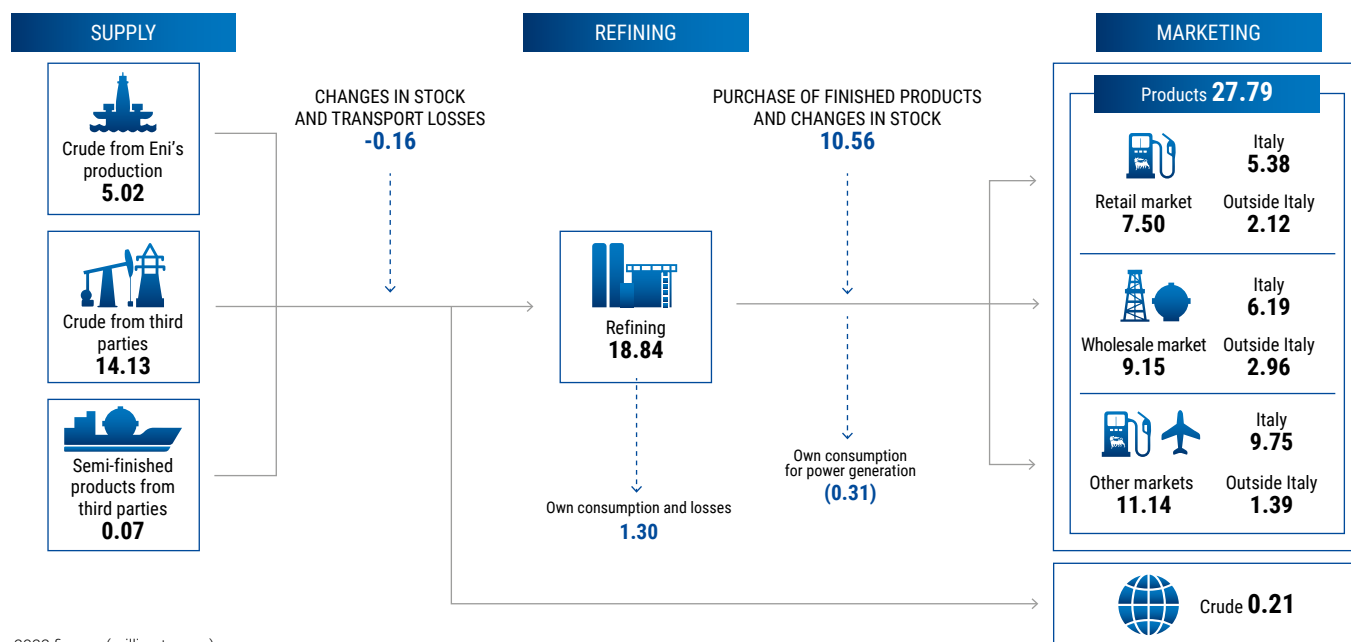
SUPPLY

Crude from Eni's production
5.02

Crude from third parties
14.13

Semi-finished products from third parties
0.07

CHANGES IN STOCK AND TRANSPORT LOSSES
-0.16

REFINING

Refining
18.84

Own consumption and losses
1.30

PURCHASE OF FINISHED PRODUCTS AND CHANGES IN STOCK
10.56

Own consumption for power generation
(0.31)

MARKETING

Products 27.79

Retail market
7.50

Italy
5.38

Outside Italy
2.12

Wholesale market
9.15

Italy
6.19

Outside Italy
2.96

Other markets
11.14

Italy
9.75

Outside Italy
1.39

Crude 0.21

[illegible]